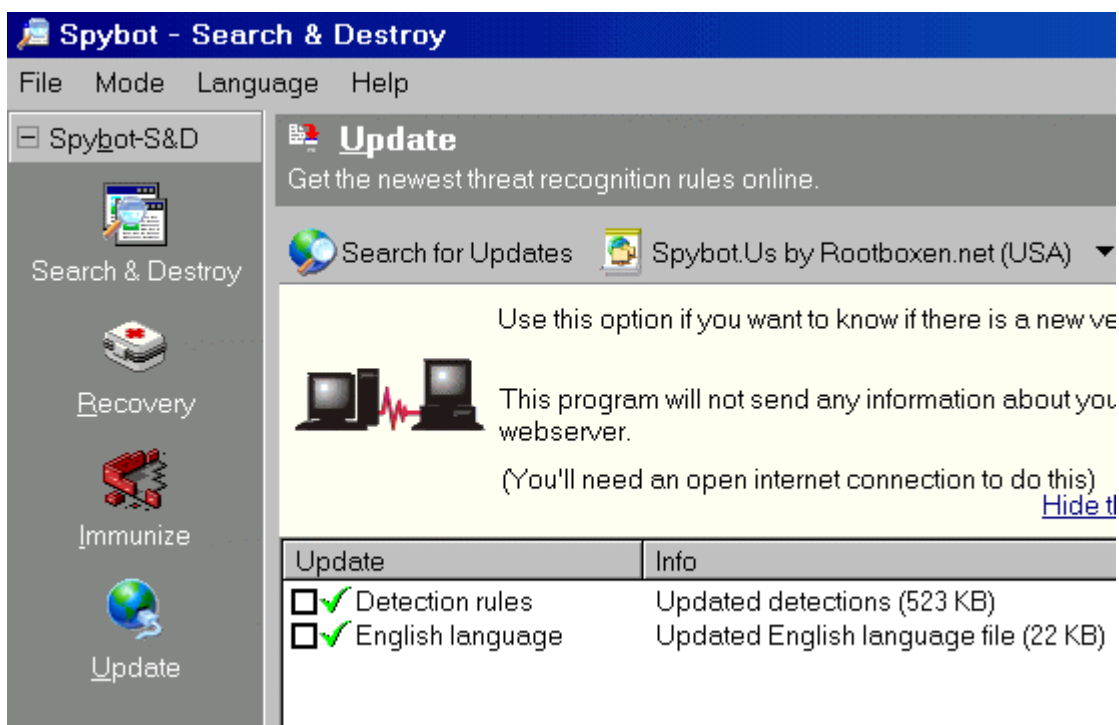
Spybot - Search & Destroy

File Mode Language Help

⊟ Spybot-S&D

Search & Destroy

Recovery

Immunize

Update

Update

Get the newest threat recognition rules online.

Search for Updates Spybot.Us by Rootboxen.net (USA)

Use this option if you want to know if there is a new ve

This program will not send any information about you webserver.

(You'll need an open internet connection to do this)

Hide t

| Update | Info |
|---|---|
| Detection rules | Updated detections (523 KB) |
| English language | Updated English language file (22 KB) |